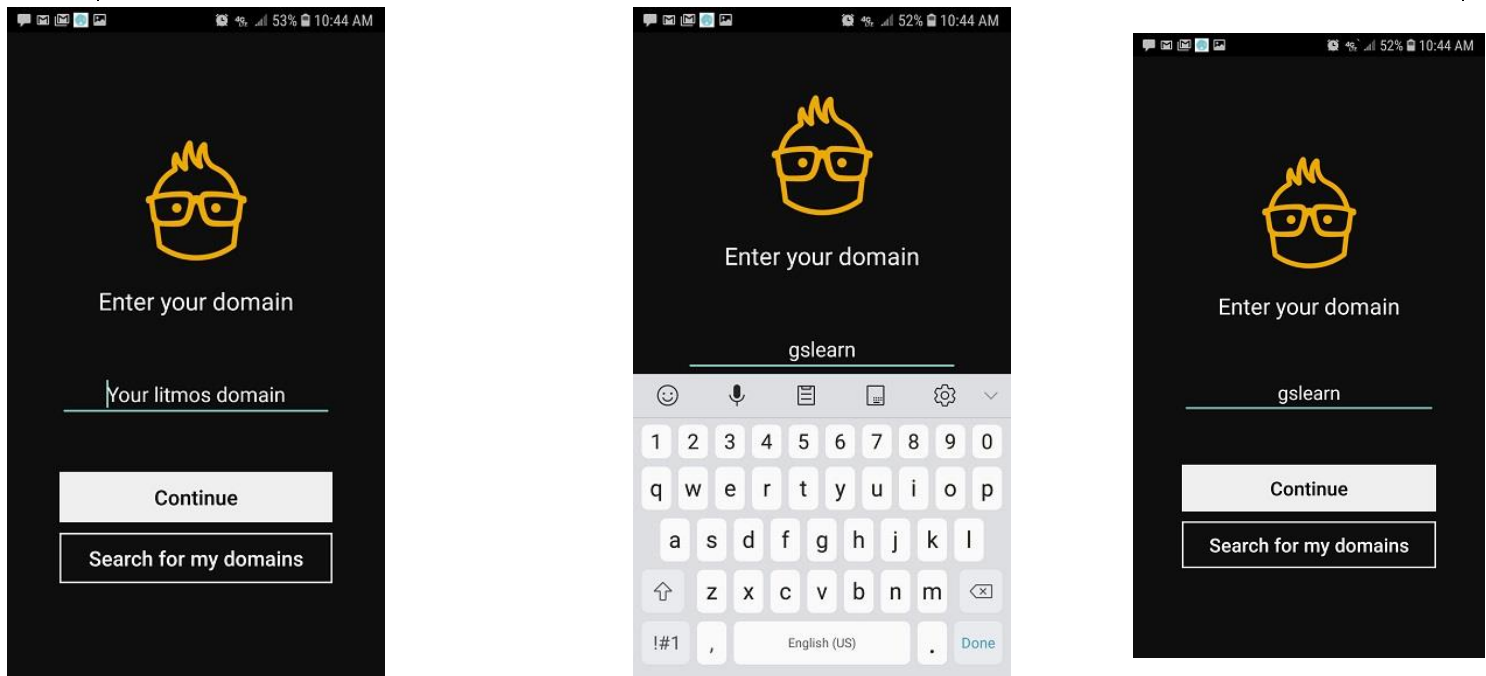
53% 10:44 AM

Enter your domain

Your litmos domain

Continue

Search for my domains

52% 10:44 AM

Enter your domain

gslearn

1 2 3 4 5 6 7 8 9 0
q w e r t y u i o p
a s d f g h j k l
z x c v b n m
!#1 , English (US) . Done

52% 10:44 AM

Enter your domain

gslearn

Continue

Search for my domains